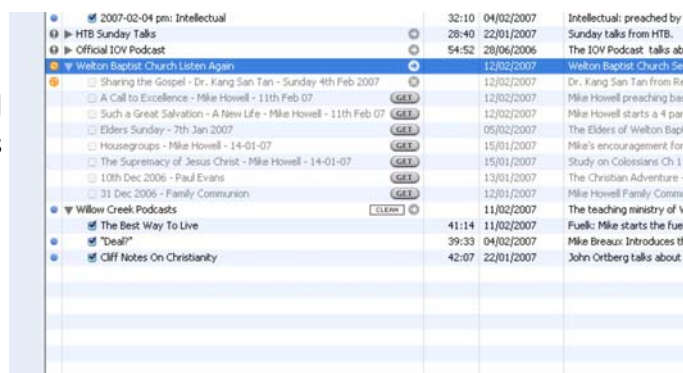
| Name | Time | Release Date | Description |
|---|---|---|---|
| 2007-02-04 pm: Intellectual | 32:10 | 04/02/2007 | Intellectual: preached by |
| HTB Sunday Talks | 28:40 | 22/01/2007 | Sunday talks from HTB. |
| Official IOV Podcast | 54:52 | 28/06/2006 | The IOV Podcast talks ab |
| Welton Baptist Church Listen Again | | 12/02/2007 | Welton Baptist Church Se |
| Sharing the Gospel - Dr. Kang San Tan - Sunday 4th Feb 2007 | | 12/02/2007 | Dr. Kang San Tan from Re |
| A Call to Excellence - Mike Howell - 11th Feb 07 GET | | 12/02/2007 | Mike Howell preaching ba |
| Such a Great Salvation - A New Life - Mike Howell - 11th Feb 07 GET | | 12/02/2007 | Mike Howell starts a 4 par |
| Elders Sunday - 7th Jan 2007 GET | | 05/02/2007 | The Elders of Welton Bapt |
| Housegroups - Mike Howell - 14-01-07 GET | | 15/01/2007 | Mike's encouragement for |
| The Supremacy of Jesus Christ - Mike Howell - 14-01-07 GET | | 15/01/2007 | Study on Colossians Ch 1 |
| 10th Dec 2006 - Paul Evans GET | | 13/01/2007 | The Christian Adventure - |
| 31 Dec 2006 - Family Communion GET | | 12/01/2007 | Mike Howell Family Comm |
| Willow Creek Podcasts CLEAN | | 11/02/2007 | The teaching ministry of V |
| The Best Way To Live | 41:14 | 11/02/2007 | Fuel: Mike starts the fue |
| "Deal?" | 39:33 | 04/02/2007 | Mike Breaux Introduces th |
| Cliff Notes On Christianity | 42:07 | 22/01/2007 | John Ortberg talks about |